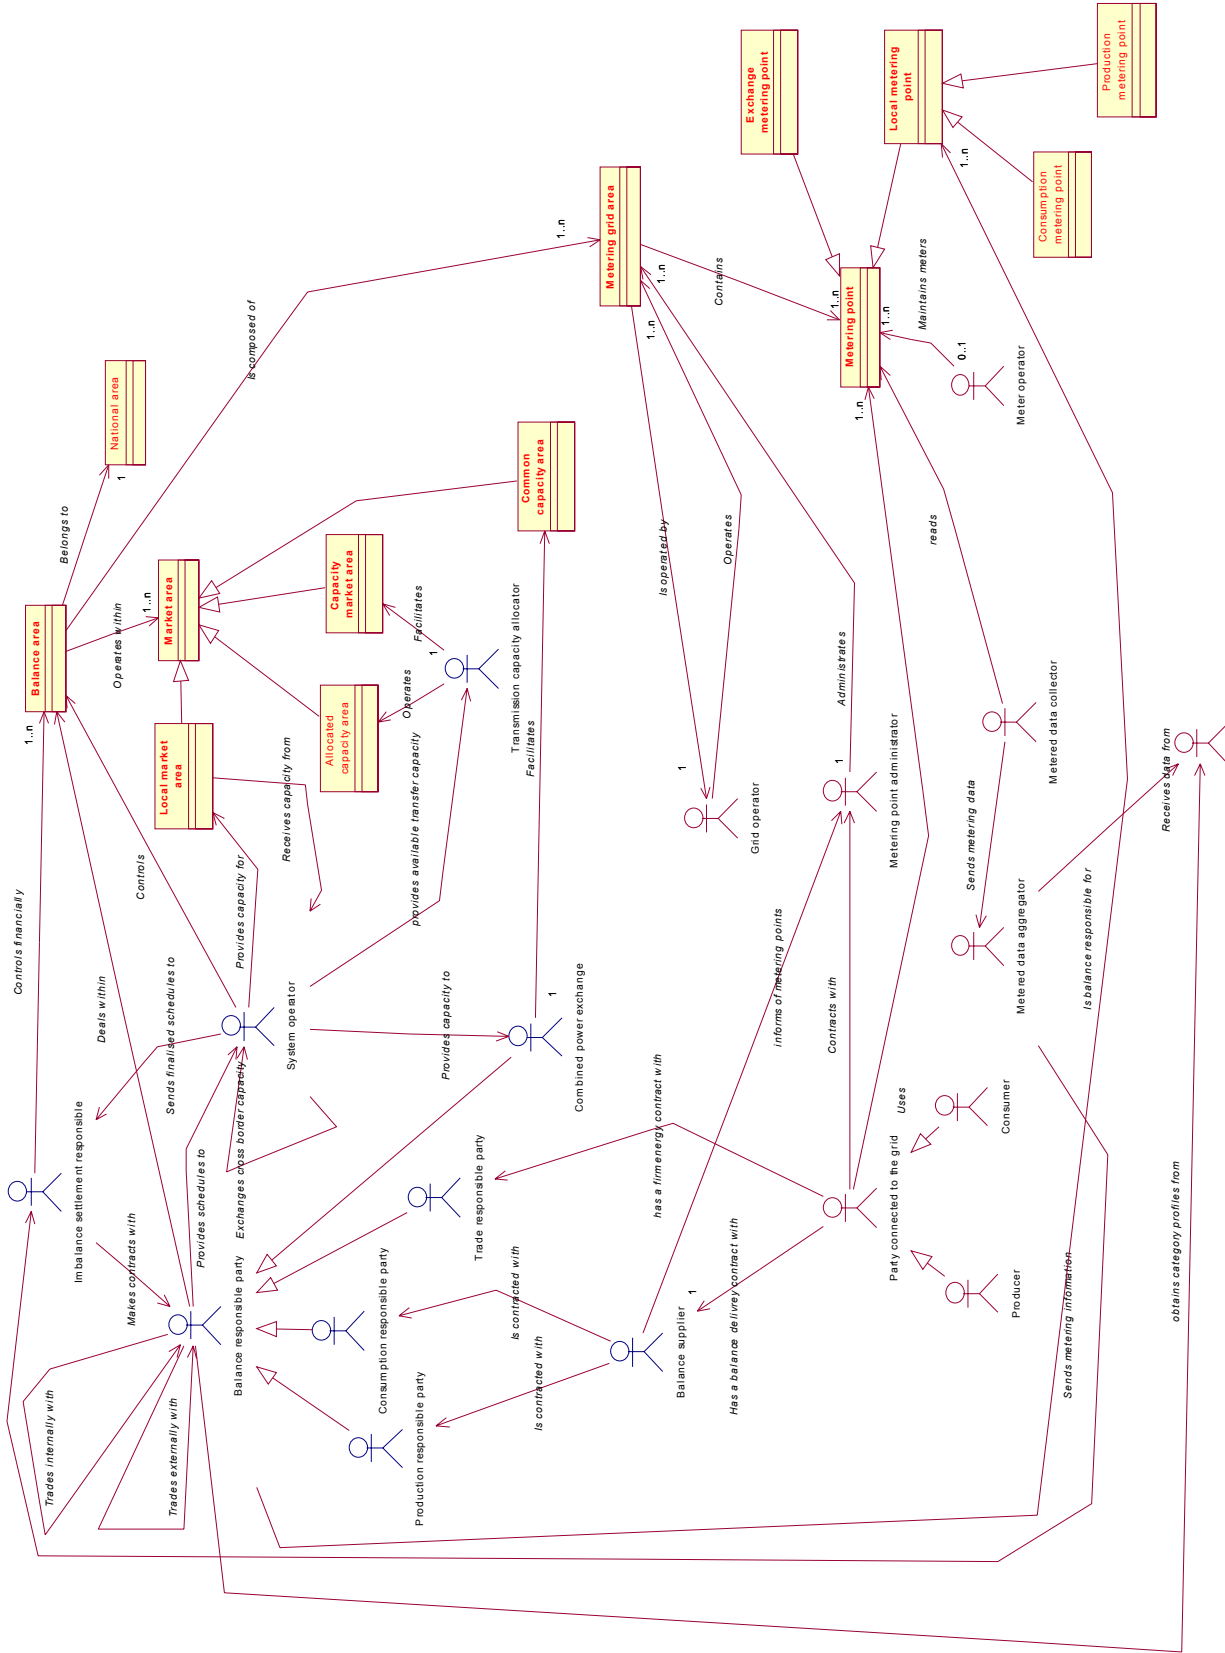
Production metering point

Local metering point

Exchange metering point

Consumption metering point

Metering grid area

Metering point

Maintains meters

Contains

1..n

1..n

1..n

1..n

1..n

0..1

Meter operator

Is composed of

National area

Common capacity area

Belongs to

1

Capacity market area

Market area

Balance area

Operates within

1..n

Facilitates

Is operated by

Operates

reads

Administrates

Allocated capacity area

Operates

1

Transmission capacity allocator

Facilitates

Metered data collector

Local market area

Receives capacity from

1..n

1

1

Grid operator

Metering point administrator

Receives data from

Controls financially

Controls

Provides capacity for

provides available transfer capacity

Sends metering data

Deals within

Sends finalised schedules to

System operator

Provides capacity to

1

Combined power exchange

informs of metering points

Contracts with

Metered data aggregator

Is balance responsible for

Exchanges cross border capacity

Uses

Consumer

Imbalance settlement responsible

Provides schedules to

Trade responsible party

has a firm energy contract with

Party connected to the grid

obtains category profiles from

Makes contracts with

Balance responsible party

Consumption responsible party

Is contracted with

1

Balance supplier

Has a balance delivrey contract with

Producer

Sends metering information

Is contracted with

Production responsible party

Trades internally with

Trades externally with